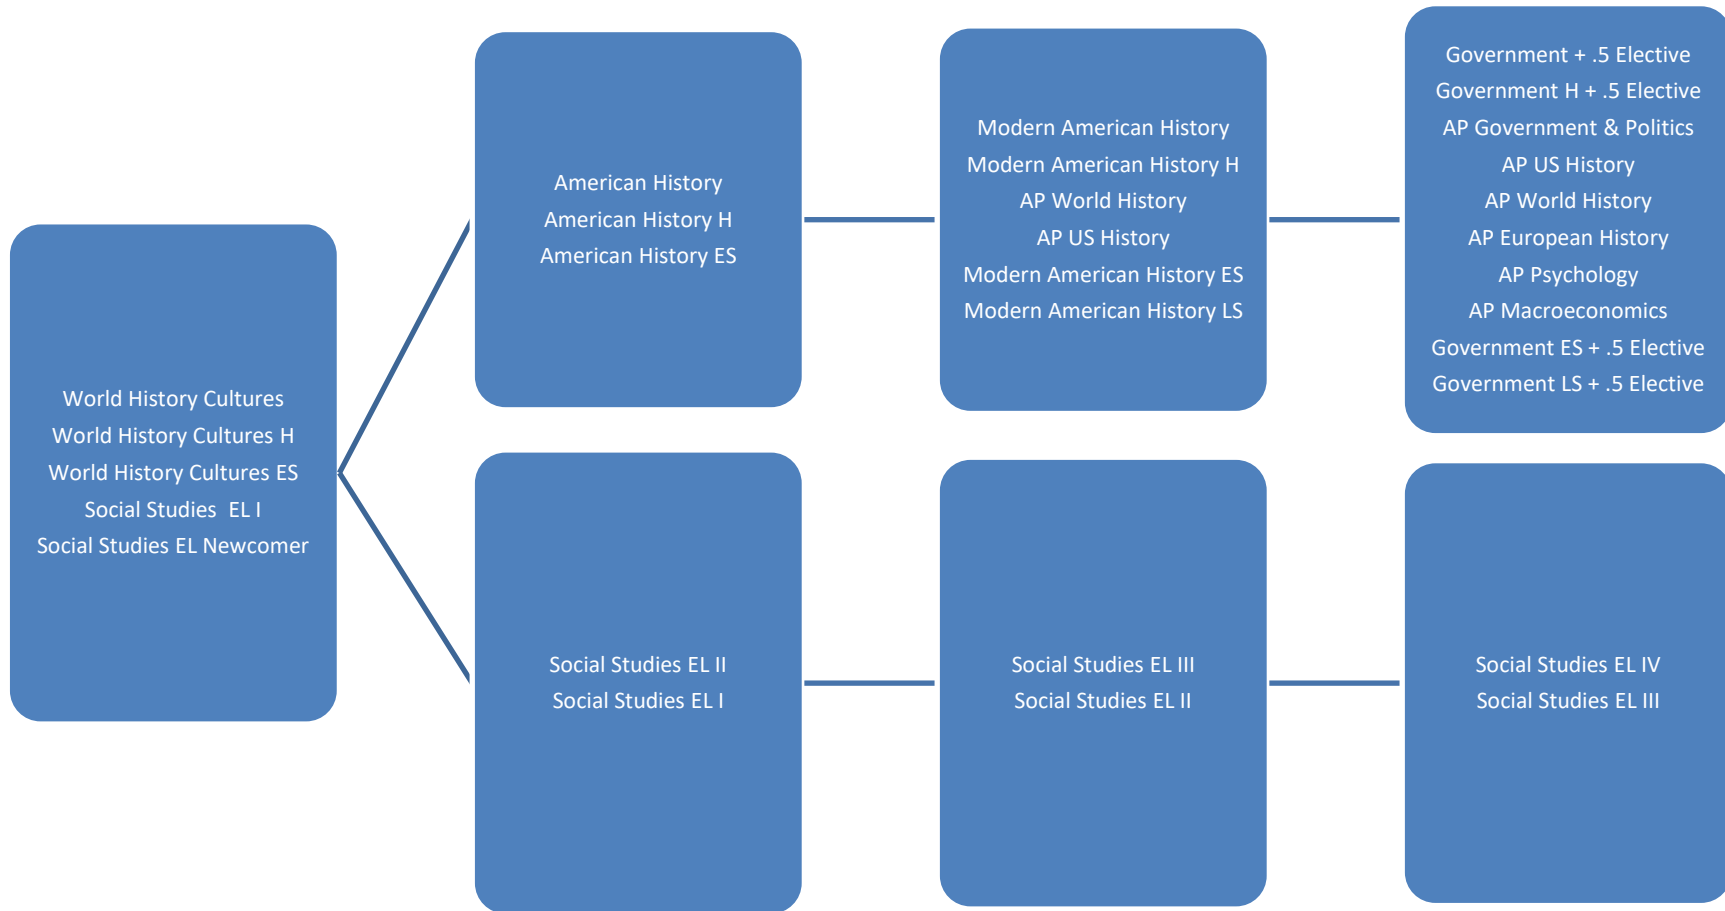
World History Cultures
World History Cultures H
World History Cultures ES
Social Studies EL I
Social Studies EL Newcomer

American History
American History H
American History ES

Modern American History
Modern American History H
AP World History
AP US History
Modern American History ES
Modern American History LS

Government + .5 Elective
Government H + .5 Elective
AP Government & Politics
AP US History
AP World History
AP European History
AP Psychology
AP Macroeconomics
Government ES + .5 Elective
Government LS + .5 Elective

Social Studies EL II
Social Studies EL I

Social Studies EL III
Social Studies EL II

Social Studies EL IV
Social Studies EL III